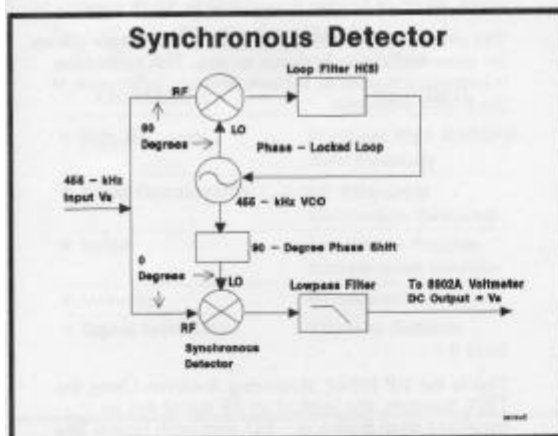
Synchronous Detector

RF

Loop Filter H(S)

90 Degrees

LO

Phase - Locked Loop

455 - kHz Input Vs

455 - kHz VCO

90 - Degree Phase Shift

0 Degrees

LO

Lowpass Filter

To 8902A Voltmeter DC Output = Vs

RF

Synchronous Detector

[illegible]